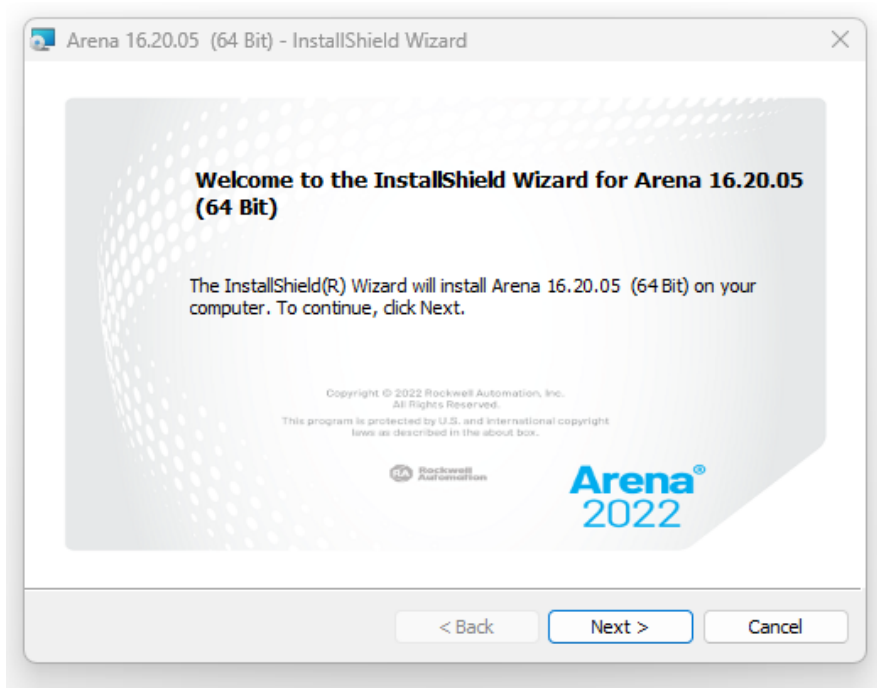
Arena 16.20.05 (64 Bit) - InstallShield Wizard

Welcome to the InstallShield Wizard for Arena 16.20.05 (64 Bit)

The InstallShield(R) Wizard will install Arena 16.20.05 (64 Bit) on your computer. To continue, click Next.

Copyright © 2022 Rockwell Automation, Inc. All Rights Reserved.
This program is protected by U.S. and international copyright laws as described in the about box.

RA Rockwell Automation

Arena® 2022

< Back
Next >
Cancel